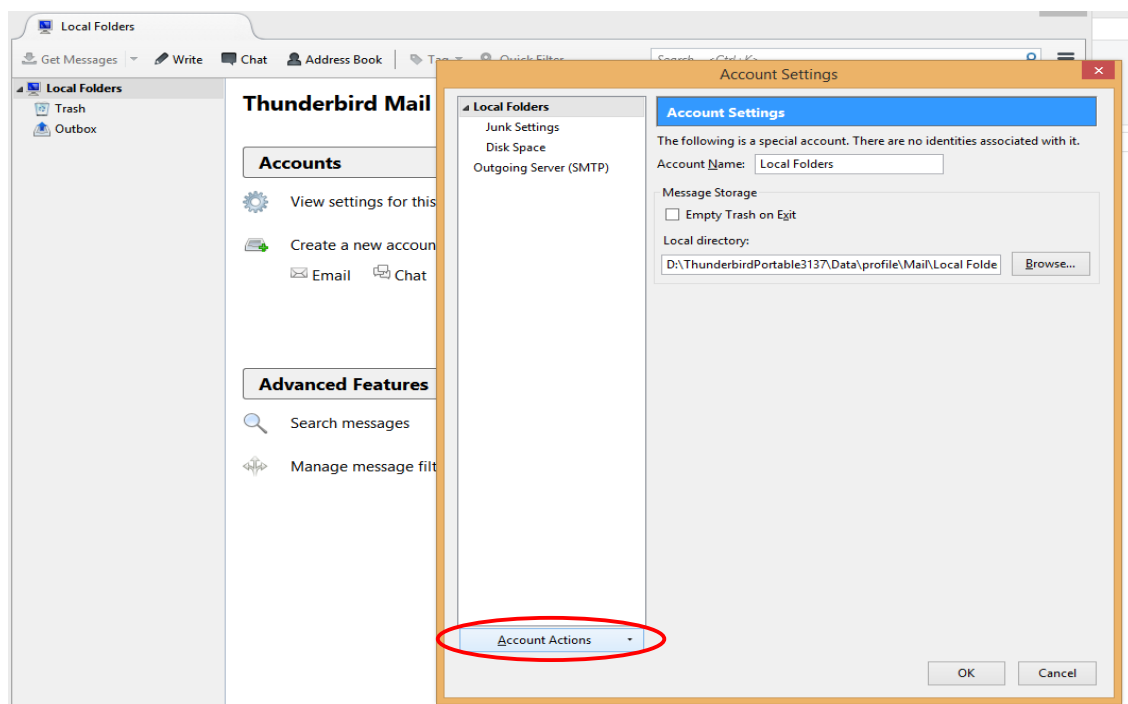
Local Folders

Get Messages
Write
Chat
Address Book
Tag
Quick Filter
Search... <Ctrl+K>

Local Folders
Trash
Outbox

Thunderbird Mail

Accounts

View settings for this

Create a new accoun

Email
Chat

Advanced Features

Search messages

Manage message filt

Account Settings

Local Folders
Junk Settings
Disk Space
Outgoing Server (SMTP)

Account Actions

Account Settings

The following is a special account. There are no identities associated with it.

Account Name: Local Folders

Message Storage

Empty Trash on Exit

Local directory:

D:\ThunderbirdPortable3137\Data\profile\Mail\Local Folde

Browse...

OK

Cancel